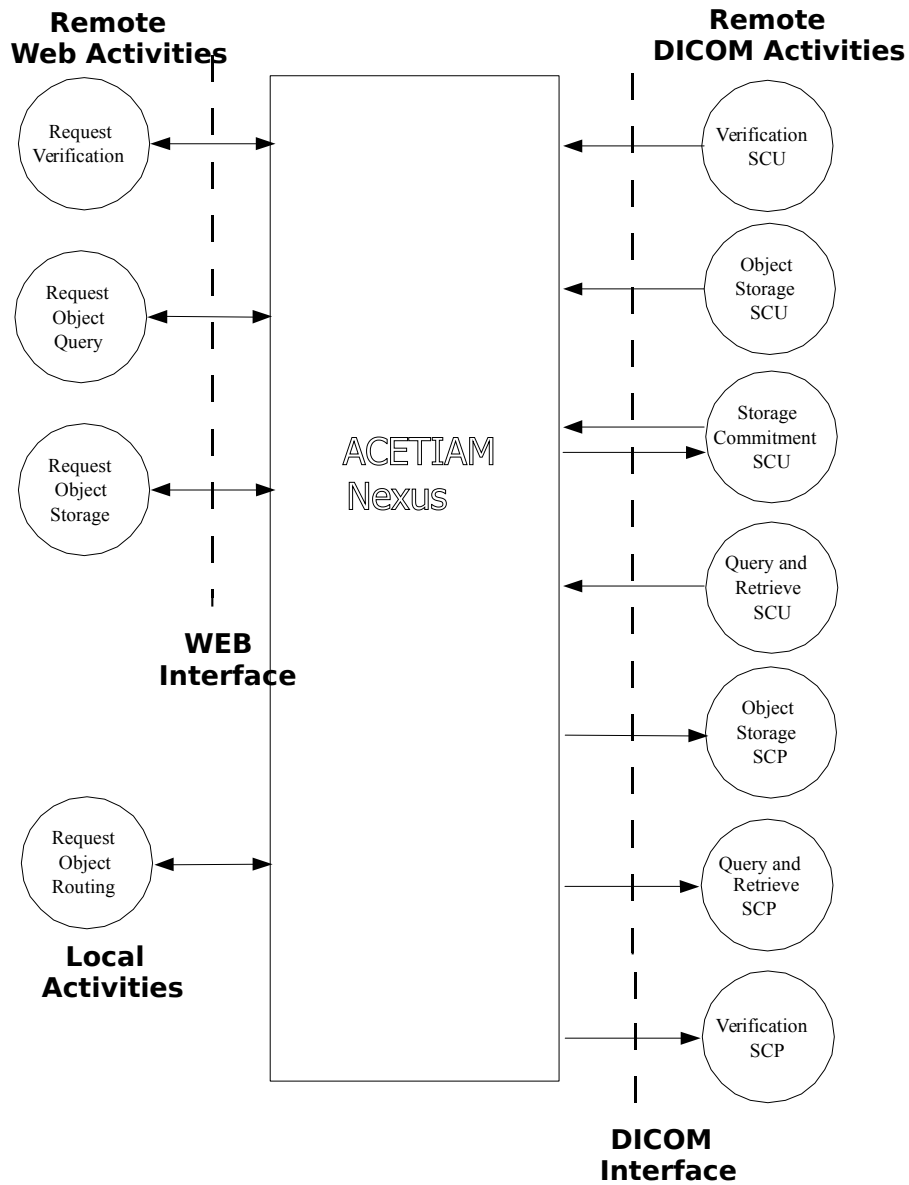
Remote Web Activities

Remote DICOM Activities

Request Verification

Request Object Query

Request Object Storage

ACETIAM Nexus

Verification SCU

Object Storage SCU

Storage Commitment SCU

Query and Retrieve SCU

Object Storage SCP

Query and Retrieve SCP

Verification SCP

WEB Interface

Request Object Routing

Local Activities

DICOM Interface